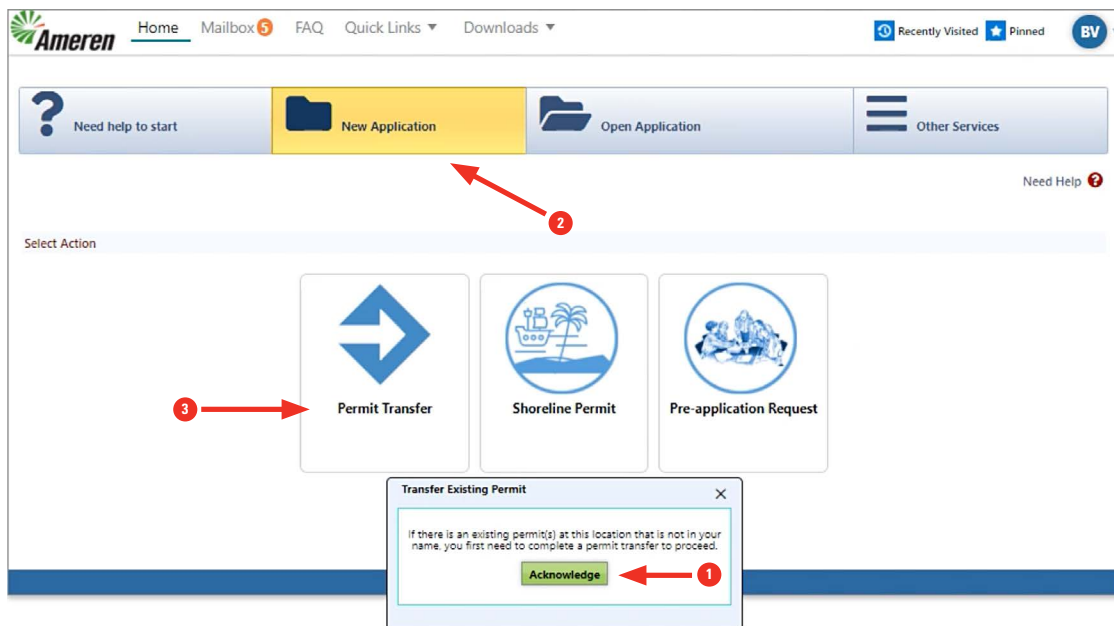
Ameren Home Mailbox 5 FAQ Quick Links ▼ Downloads ▼

Recently Visited Pinned BV

Need help to start

New Application

Open Application

Other Services

Need Help

2

Select Action

Permit Transfer

Shoreline Permit

Pre-application Request

3

Transfer Existing Permit

If there is an existing permit(s) at this location that is not in your name, you first need to complete a permit transfer to proceed.

Acknowledge

1